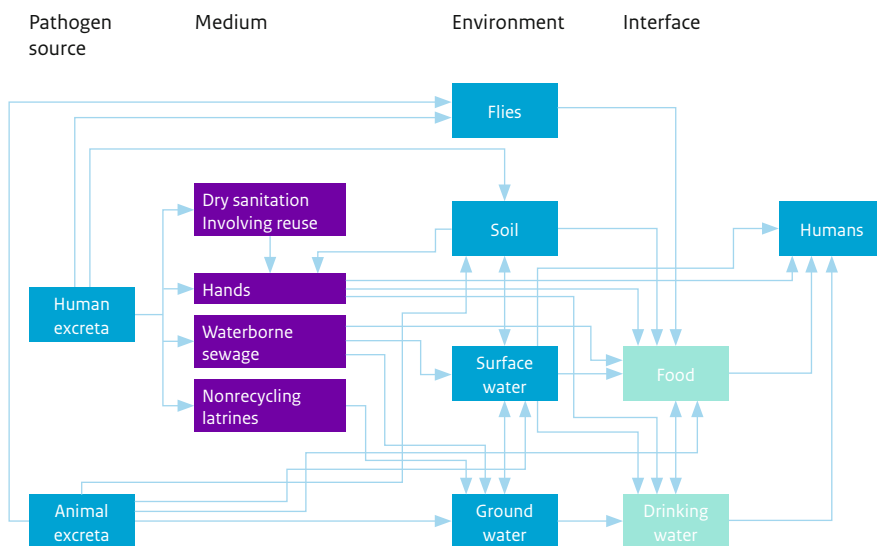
Pathogen source

Medium

Environment

Interface

Flies

Dry sanitation Involving reuse

Soil

Humans

Hands

Human excreta

Waterborne sewage

Surface water

Food

Nonrecycling latrines

Animal excreta

Ground water

Drinking water